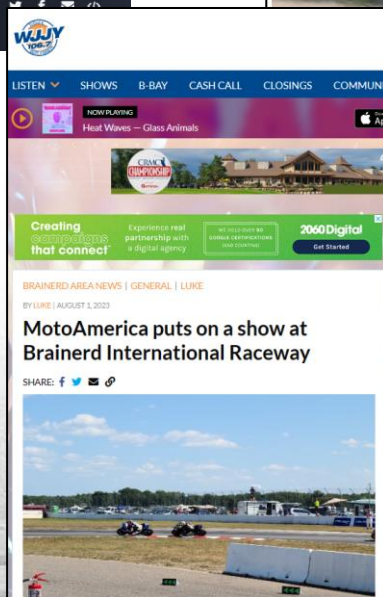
WJJY 106.7

LISTEN SHOWS B-BAY CASH CALL CLOSINGS COMMUN

NOW PLAYING
Heat Waves — Glass Animals

CRMC CHAMPIONSHIP

Creating campaigns that connect

Experience real partnership with a digital agency

WE HOLD OVER 80 GOOGLE CERTIFICATIONS AND COUNTING

2060 Digital
Get Started

BRAINERD AREA NEWS | GENERAL | LUKE

BY LUKE | AUGUST 1, 2022

MotoAmerica puts on a show at Brainerd International Raceway

SHARE: